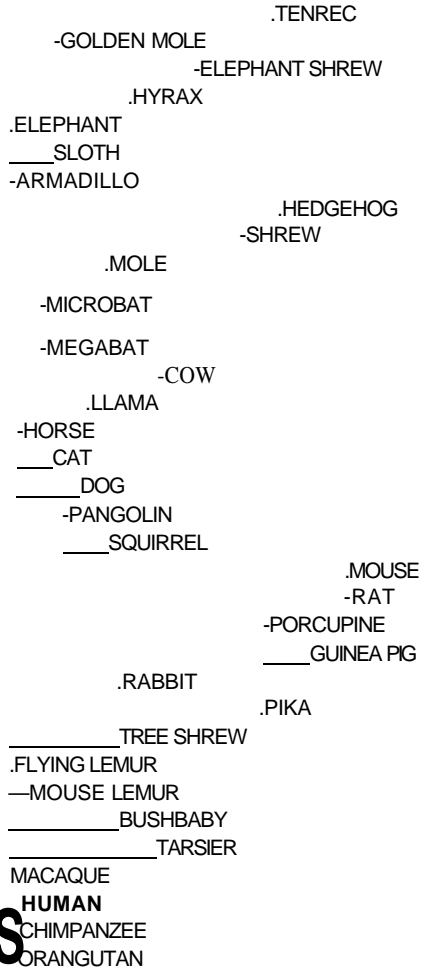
.TENREC
-GOLDEN MOLE
-ELEPHANT SHREW
.HYRAX
.ELEPHANT
SLOTH
-ARMADILLO
.HEDGEHOG
-SHREW
.MOLE
-MICROBAT
-MEGABAT
-COW
.LLAMA
-HORSE
CAT
DOG
-PANGOLIN
SQUIRREL
.MOUSE
-RAT
-PORCUPINE
GUINEA PIG
.RABBIT
.PIKA
TREE SHREW
.FLYING LEMUR
—MOUSE LEMUR
BUSHBABY
TARSIER
MACAQUE
HUMAN
S CHIMPANZEE
ORANGUTAN